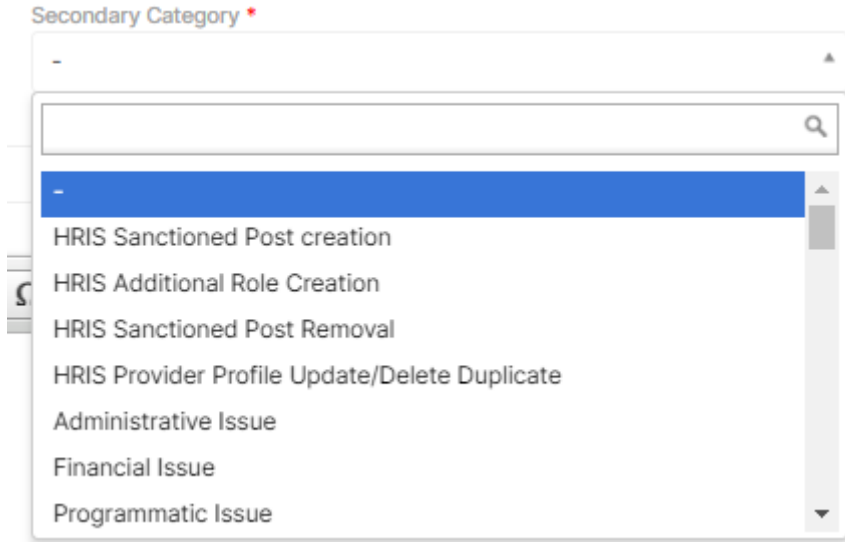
Secondary Category *

-

-

HRIS Sanctioned Post creation

HRIS Additional Role Creation

HRIS Sanctioned Post Removal

HRIS Provider Profile Update/Delete Duplicate

Administrative Issue

Financial Issue

Programmatic Issue